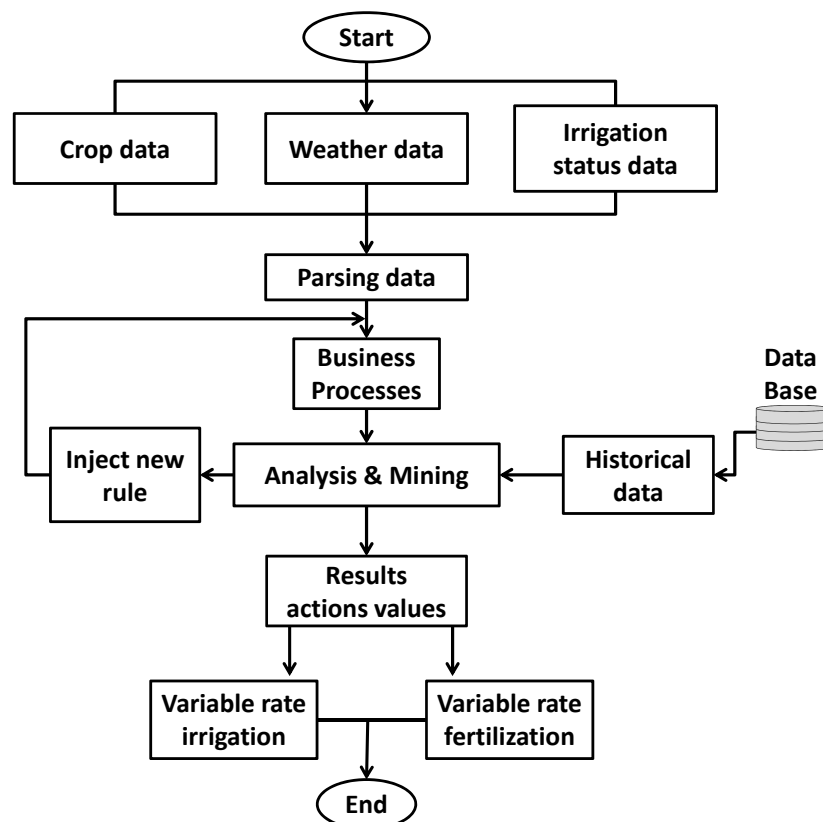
Start

Crop data

Weather data

Irrigation status data

Parsing data

Business Processes

Data Base

Inject new rule

Analysis & Mining

Historical data

Results actions values

Variable rate irrigation

Variable rate fertilization

End